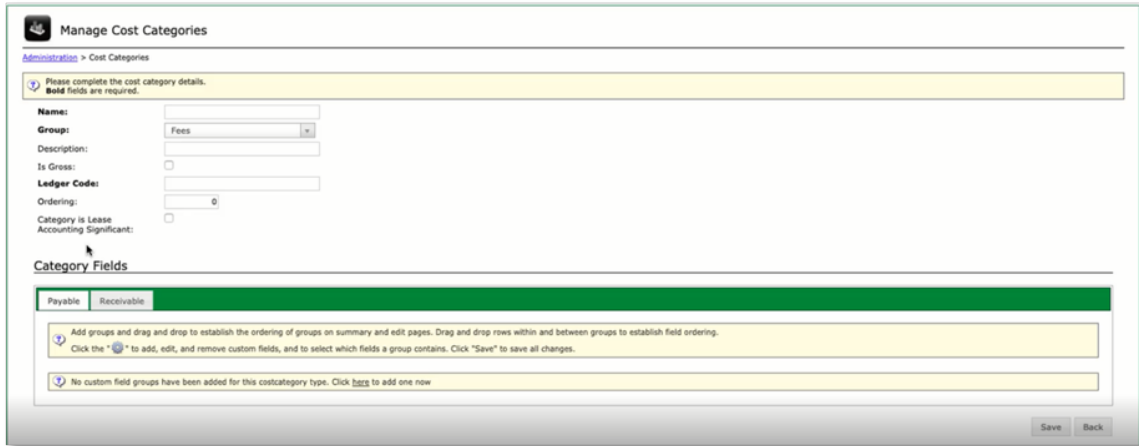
Manage Cost Categories

Administration > Cost Categories

Please complete the cost category details.
**Bold** fields are required.

**Name:**

**Group:** Fees

Description:

Is Gross:

**Ledger Code:**

Ordering: 0

Category is Lease Accounting Significant:

Category Fields

Payable Receivable

Add groups and drag and drop to establish the ordering of groups on summary and edit pages. Drag and drop rows within and between groups to establish field ordering.
Click the " " to add, edit, and remove custom fields, and to select which fields a group contains. Click "Save" to save all changes.

No custom field groups have been added for this costcategory type. Click here to add one now

Save Back